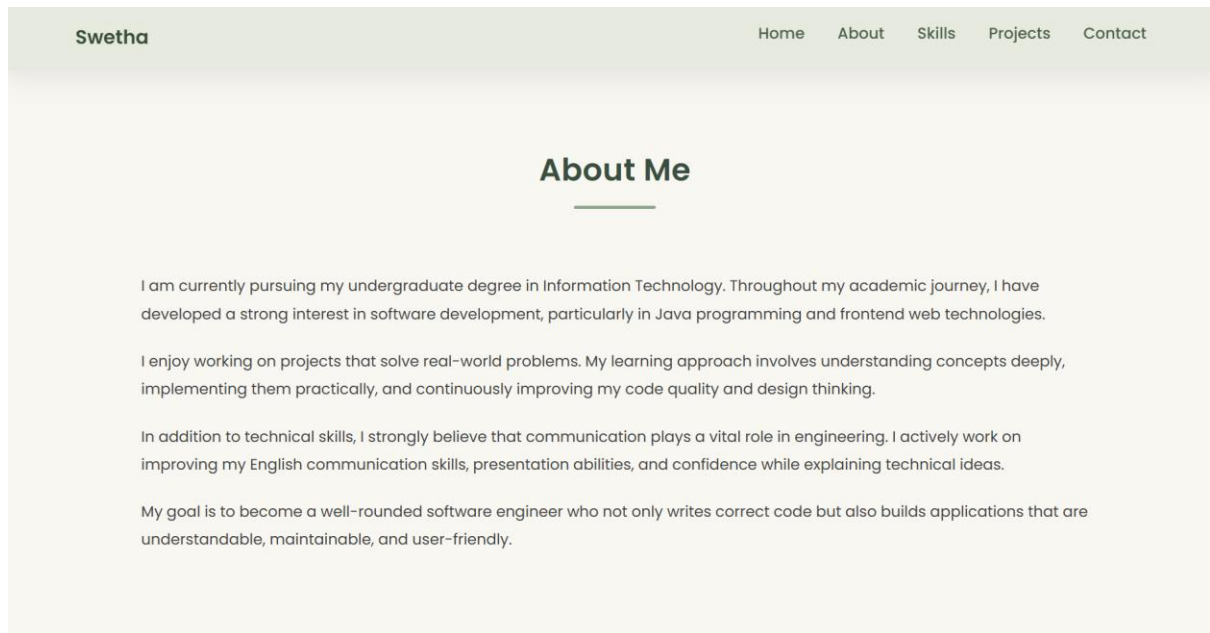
Swetha

Home About Skills Projects Contact

About Me

I am currently pursuing my undergraduate degree in Information Technology. Throughout my academic journey, I have developed a strong interest in software development, particularly in Java programming and frontend web technologies.

I enjoy working on projects that solve real-world problems. My learning approach involves understanding concepts deeply, implementing them practically, and continuously improving my code quality and design thinking.

In addition to technical skills, I strongly believe that communication plays a vital role in engineering. I actively work on improving my English communication skills, presentation abilities, and confidence while explaining technical ideas.

My goal is to become a well-rounded software engineer who not only writes correct code but also builds applications that are understandable, maintainable, and user-friendly.